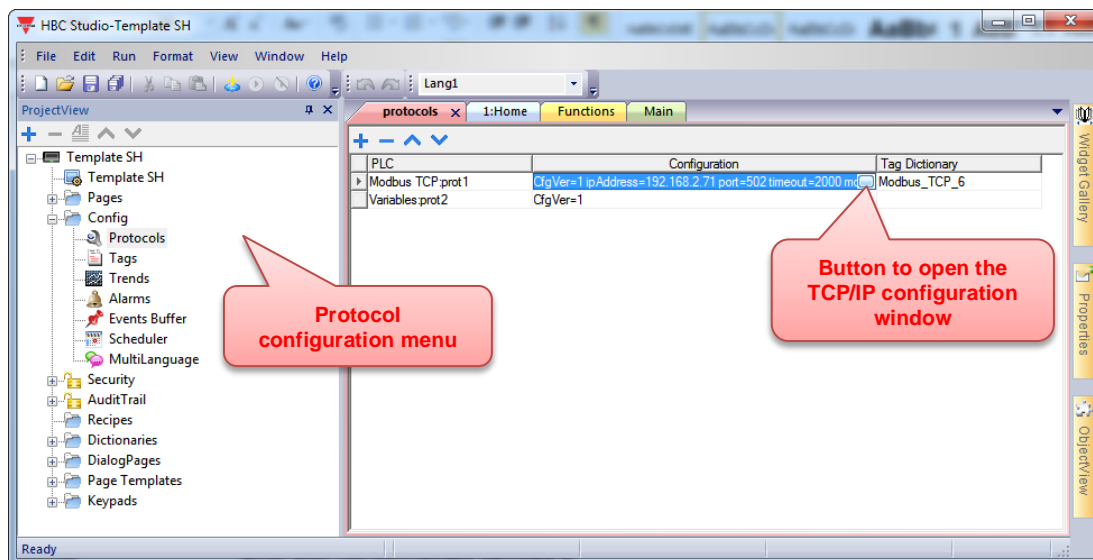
HBC Studio-Template SH

File Edit Run Format View Window Help

Lang1

ProjectView

Template SH
Template SH
Pages
Config
Protocols
Tags
Trends
Alarms
Events Buffer
Scheduler
MultiLanguage
Security
AuditTrail
Recipes
Dictionaries
DialogPages
Page Templates
Keypads

protocols | 1:Home | Functions | Main

| PLC | Configuration | Tag Dictionary |
|---|---|---|
| Modbus TCP:prot1 | CfgVer=1 ipAddress=192.168.2.71 port=502 timeout=2000 mo | Modbus_TCP_6 |
| Variables:prot2 | CfgVer=1 | |

Protocol configuration menu

Button to open the TCP/IP configuration window

Widget Gallery
Properties
ObjectView

Ready